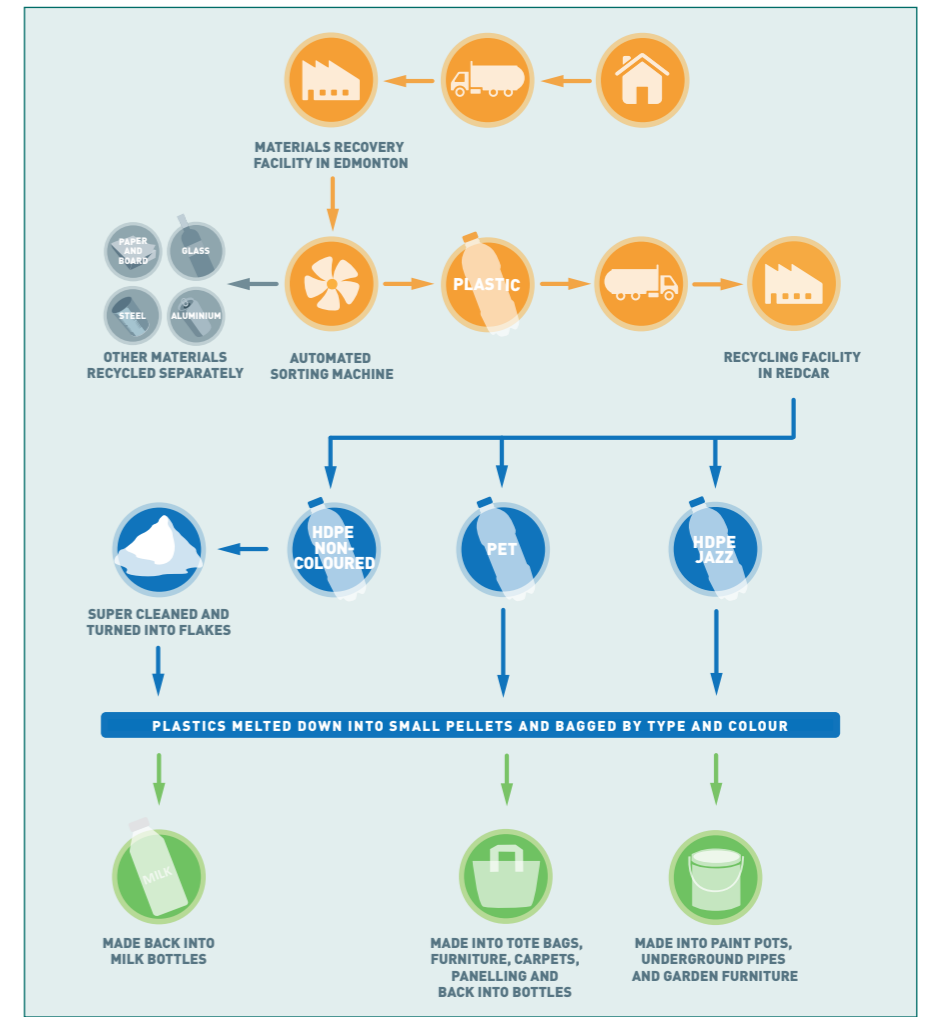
MATERIALS RECOVERY FACILITY IN EDMONTON

PAPER AND BOARD

GLASS

STEEL

ALUMINIUM

OTHER MATERIALS RECYCLED SEPARATELY

AUTOMATED SORTING MACHINE

PLASTIC

RECYCLING FACILITY IN REDCAR

HDPE NON-COLOURED

PET

HDPE JAZZ

SUPER CLEANED AND TURNED INTO FLAKES

PLASTICS MELTED DOWN INTO SMALL PELLETS AND BAGGED BY TYPE AND COLOUR

MILK

MADE BACK INTO MILK BOTTLES

MADE INTO TOTE BAGS, FURNITURE, CARPETS, PANELLING AND BACK INTO BOTTLES

MADE INTO PAINT POTS, UNDERGROUND PIPES AND GARDEN FURNITURE